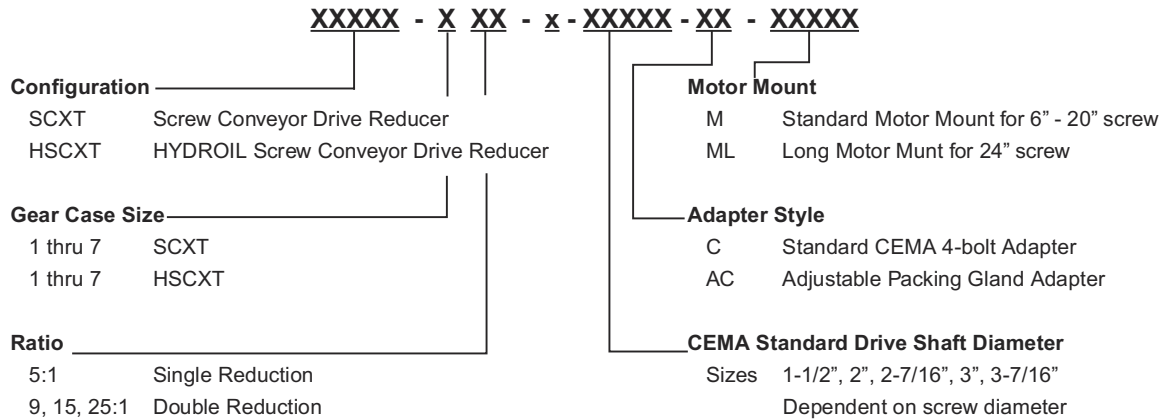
XXXXX - X XX - x - XXXXX - XX - XXXXX

Configuration
SCXT Screw Conveyor Drive Reducer
HSCXT HYDROIL Screw Conveyor Drive Reducer

Gear Case Size
1 thru 7 SCXT
1 thru 7 HSCXT

Ratio
5:1 Single Reduction
9, 15, 25:1 Double Reduction

Motor Mount
M Standard Motor Mount for 6" - 20" screw
ML Long Motor Munt for 24" screw

Adapter Style
C Standard CEMA 4-bolt Adapter
AC Adjustable Packing Gland Adapter

CEMA Standard Drive Shaft Diameter
Sizes 1-1/2", 2", 2-7/16", 3", 3-7/16"
Dependent on screw diameter